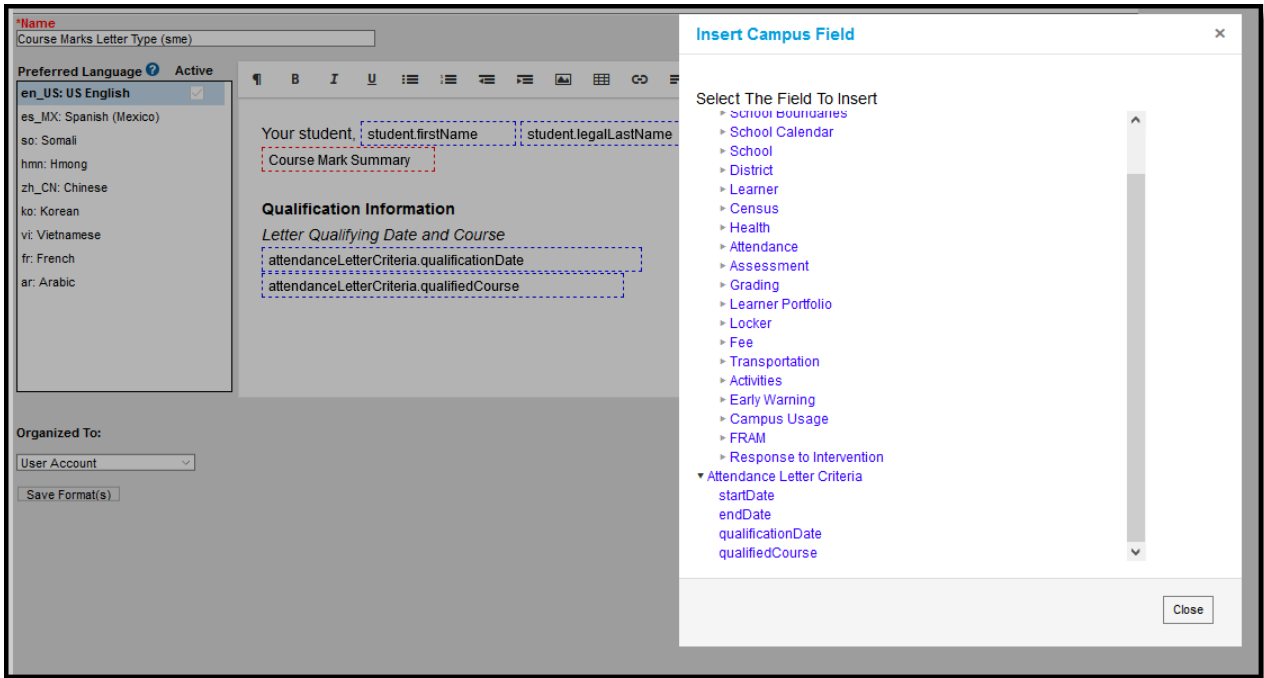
*Name
Course Marks Letter Type (sme)

Preferred Language Active
en_US: US English
es_MX: Spanish (Mexico)
so: Somali
hmn: Hmong
zh_CN: Chinese
ko: Korean
vi: Vietnamese
fr: French
ar: Arabic

¶ B I U

Your student, student.firstName student.legalLastName
Course Mark Summary

Qualification Information
Letter Qualifying Date and Course
attendanceLetterCriteria.qualificationDate
attendanceLetterCriteria.qualifiedCourse

Organized To:
User Account
Save Format(s)

Insert Campus Field ×

Select The Field To Insert
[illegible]
School Calendar
School
District
Learner
Census
Health
Attendance
Assessment
Grading
Learner Portfolio
Locker
Fee
Transportation
Activities
Early Warning
Campus Usage
FRAM
Response to Intervention
Attendance Letter Criteria
startDate
endDate
qualificationDate
qualifiedCourse

Close